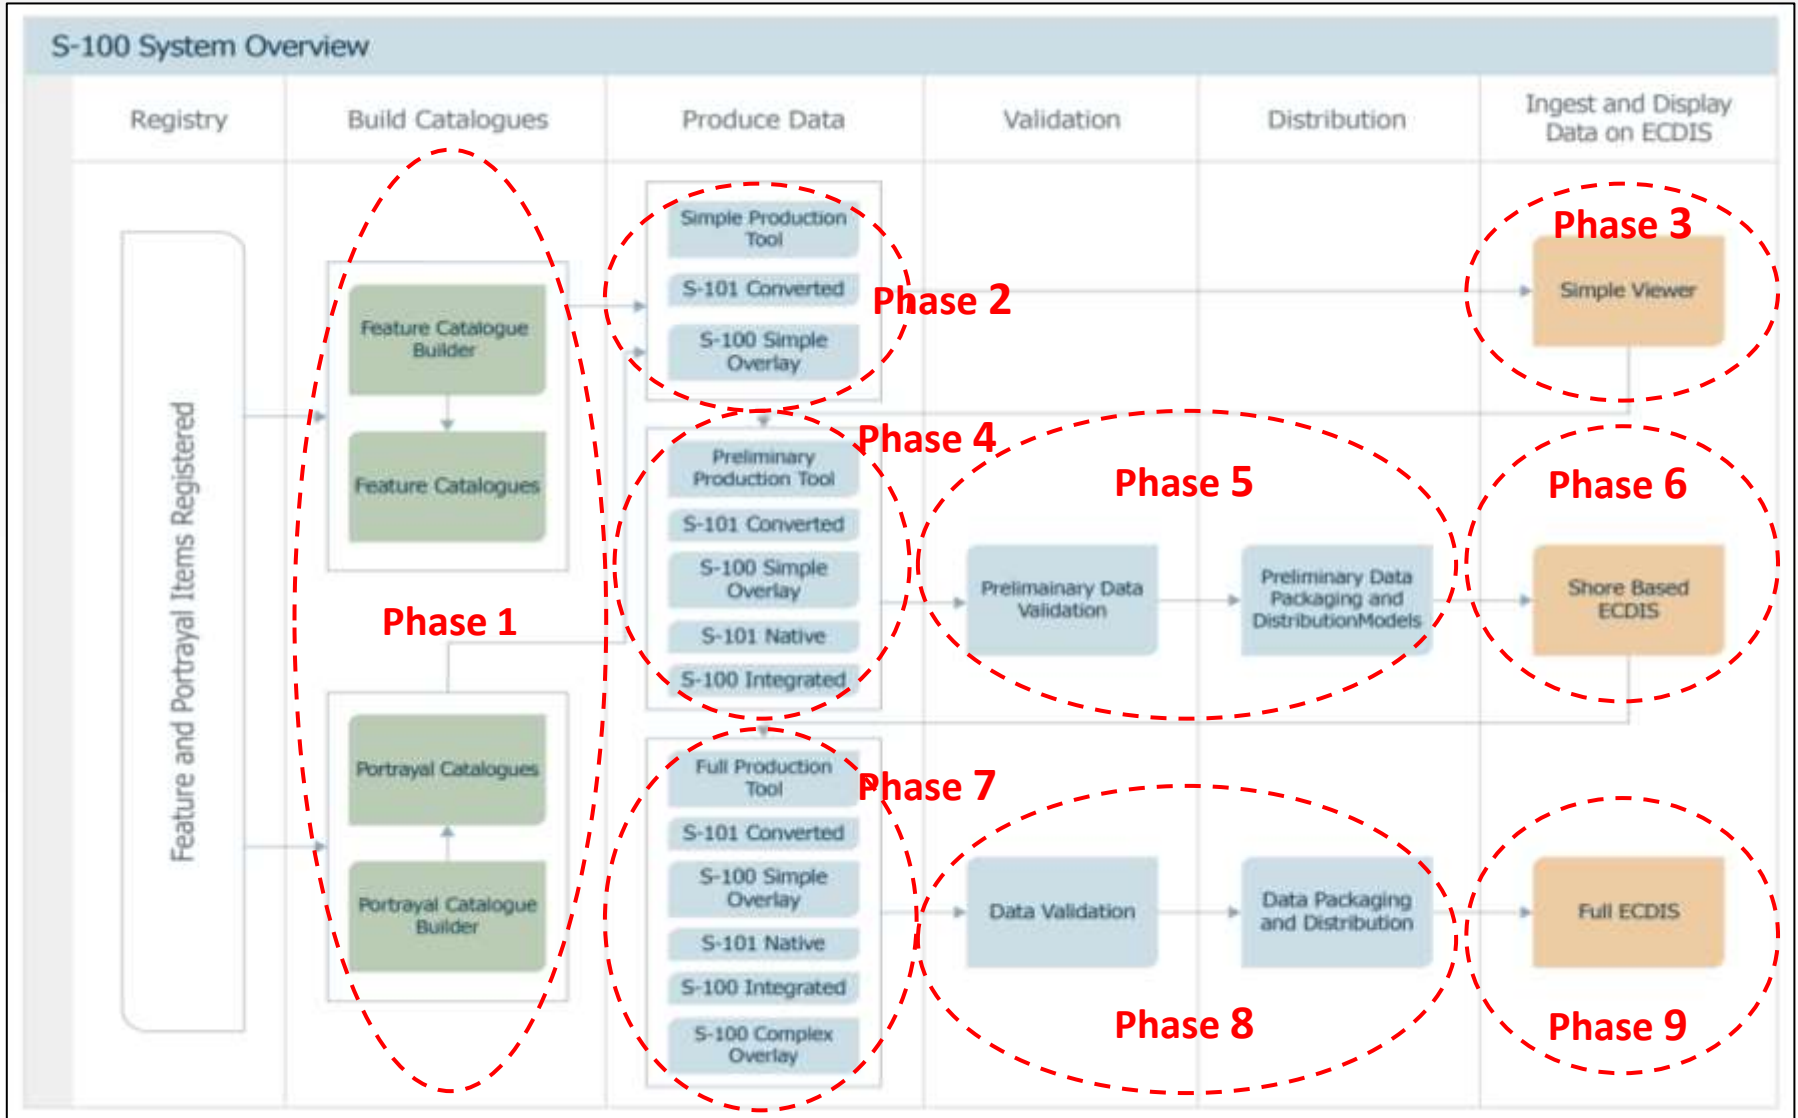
S-100 System Overview

Registry

Build Catalogues

Produce Data

Validation

Distribution

Ingest and Display Data on ECDIS

Feature and Portrayal Items Registered

Feature Catalogue Builder

Feature Catalogues

Phase 1

Portrayal Catalogues

Portrayal Catalogue Builder

Simple Production Tool

S-101 Converted

S-100 Simple Overlay

Phase 2

Phase 3

Simple Viewer

Preliminary Production Tool

S-101 Converted

S-100 Simple Overlay

S-101 Native

S-100 Integrated

Phase 4

Phase 5

Prelimainary Data Validation

Preliminary Data Packaging and DistributionModels

Phase 6

Shore Based ECDIS

Full Production Tool

S-101 Converted

S-100 Simple Overlay

S-101 Native

S-100 Integrated

S-100 Complex Overlay

Phase 7

Data Validation

Data Packaging and Distribution

Full ECDIS

Phase 8

Phase 9